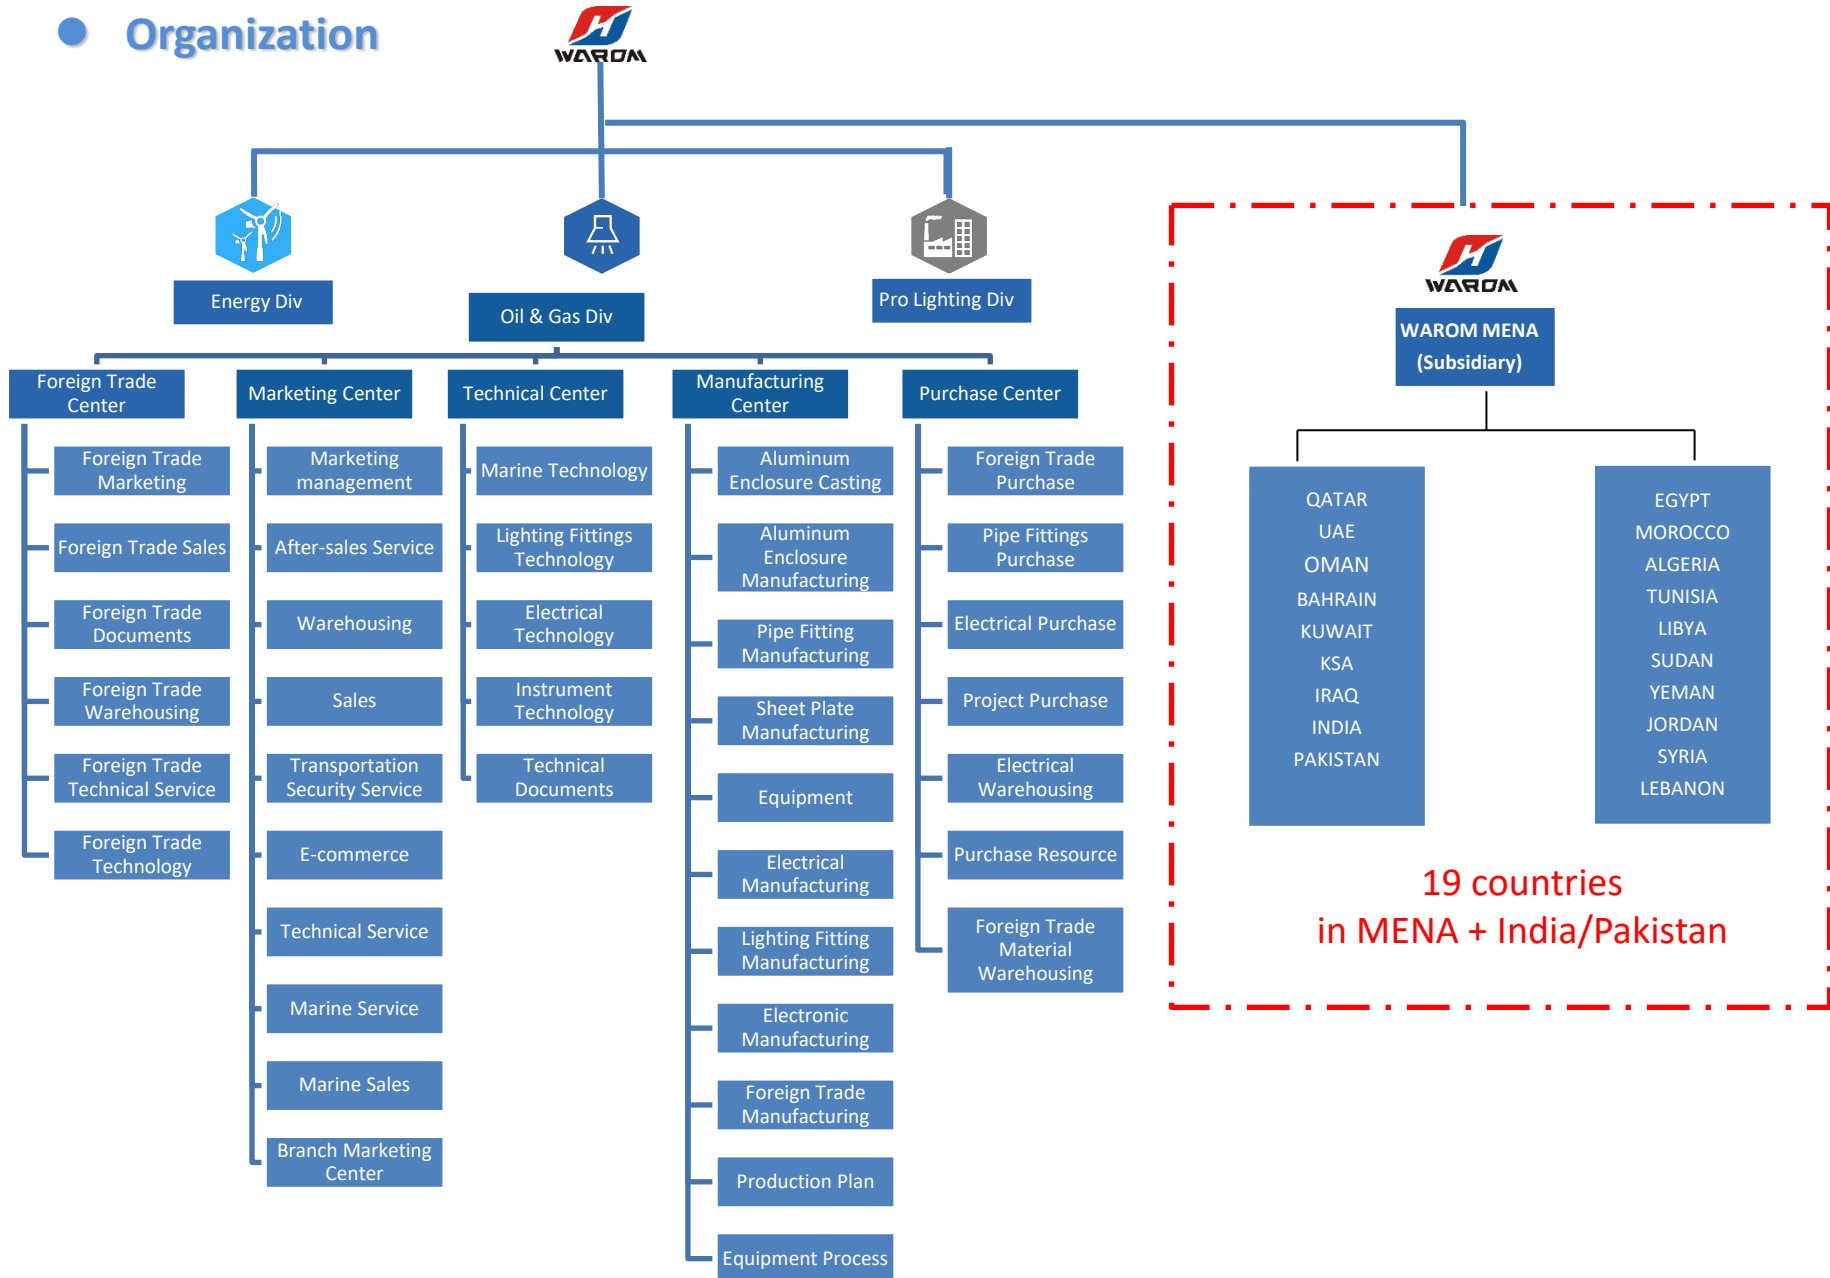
Organization

WAROM

Energy Div

Oil & Gas Div

Pro Lighting Div

Foreign Trade Center

Foreign Trade Marketing

Foreign Trade Sales

Foreign Trade Documents

Foreign Trade Warehousing

Foreign Trade Technical Service

Foreign Trade Technology

Marketing Center

Marketing management

After-sales Service

Warehousing

Sales

Transportation Security Service

E-commerce

Technical Service

Marine Service

Marine Sales

Branch Marketing Center

Technical Center

Marine Technology

Lighting Fittings Technology

Electrical Technology

Instrument Technology

Technical Documents

Manufacturing Center

Aluminum Enclosure Casting

Aluminum Enclosure Manufacturing

Pipe Fitting Manufacturing

Sheet Plate Manufacturing

Equipment

Electrical Manufacturing

Lighting Fitting Manufacturing

Electronic Manufacturing

Foreign Trade Manufacturing

Production Plan

Equipment Process

Purchase Center

Foreign Trade Purchase

Pipe Fittings Purchase

Electrical Purchase

Project Purchase

Electrical Warehousing

Purchase Resource

Foreign Trade Material Warehousing

WAROM

WAROM MENA (Subsidiary)

QATAR
UAE
OMAN
BAHRAIN
KUWAIT
KSA
IRAQ
INDIA
PAKISTAN

EGYPT
MOROCCO
ALGERIA
TUNISIA
LIBYA
SUDAN
YEMAN
JORDAN
SYRIA
LEBANON

19 countries
in MENA + India/Pakistan